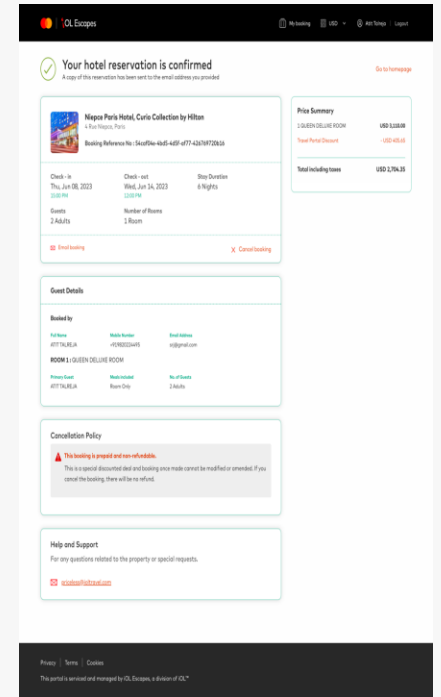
IOL Escapes

My booking | USD | Atit Talreja | Logout

Your hotel reservation is confirmed

A copy of this reservation has been sent to the email address you provided

Go to homepage

Niepce Paris Hotel, Curio Collection by Hilton

4 Rue Niepce, Paris

Booking Reference No : 54caf04e-4bd5-4d5f-af77-62d769720b16

Check - in
Thu, Jun 08, 2023
15:00 PM

Check - out
Wed, Jun 14, 2023
12:00 PM

Stay Duration
6 Nights

Guests
2 Adults

Number of Rooms
1 Room

Email booking

Cancel booking

Price Summary

1 QUEEN DELUXE ROOM USD 3,110.00

Travel Portal Discount - USD 405.65

Total including taxes USD 2,704.35

Guest Details

Booked by

Full Name
ATIT TALREJA

Mobile Number
+919820224495

Email Address
at@gmail.com

ROOM 1 | QUEEN DELUXE ROOM

Primary Guest
ATIT TALREJA

Meals included
Room Only

No. of Guests
2 Adults

Cancellation Policy

This booking is prepaid and non-refundable.

This is a special discounted deal and booking once made cannot be modified or amended. If you cancel the booking, there will be no refund.

Help and Support

For any questions related to the property or special requests,

privatee@ioltravel.com

Privacy | Terms | Cookies

This portal is serviced and managed by IOL Escapes, a division of IOL™